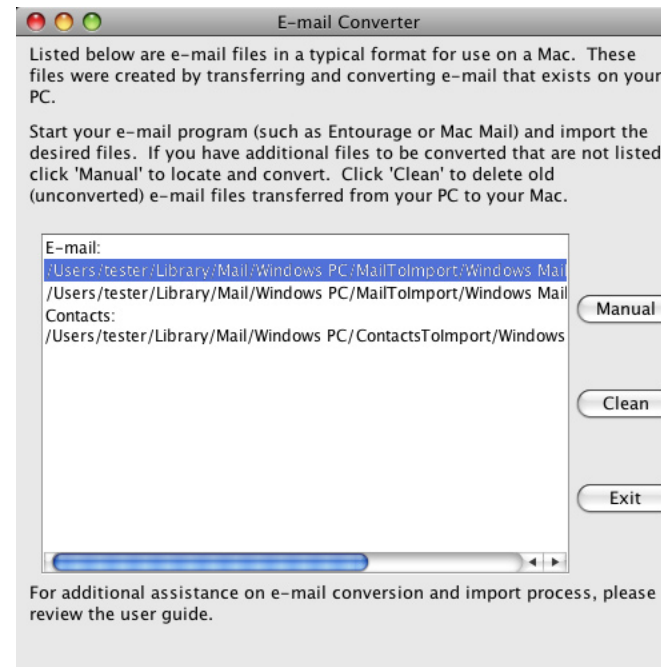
E-mail Converter

Listed below are e-mail files in a typical format for use on a Mac. These files were created by transferring and converting e-mail that exists on your PC.

Start your e-mail program (such as Entourage or Mac Mail) and import the desired files. If you have additional files to be converted that are not listed click 'Manual' to locate and convert. Click 'Clean' to delete old (unconverted) e-mail files transferred from your PC to your Mac.

E-mail:
/Users/tester/Library/Mail/Windows PC/MailToImport/Windows Mail
/Users/tester/Library/Mail/Windows PC/MailToImport/Windows Mail
Contacts:
/Users/tester/Library/Mail/Windows PC/ContactsToImport/Windows

Manual

Clean

Exit

For additional assistance on e-mail conversion and import process, please review the user guide.